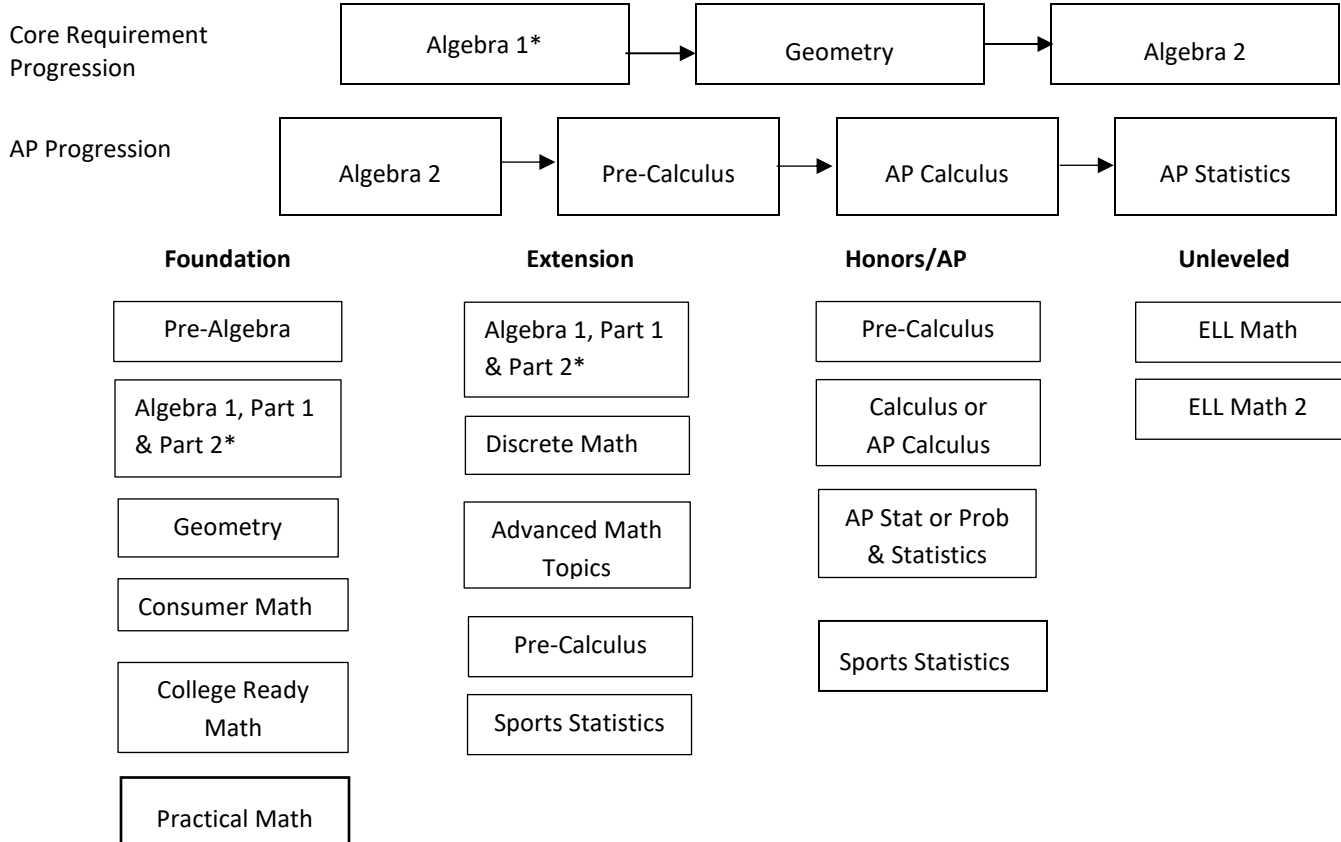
Core Requirement Progression

Algebra 1*

Geometry

Algebra 2

AP Progression

Algebra 2

Pre-Calculus

AP Calculus

AP Statistics

**Foundation**

Pre-Algebra

Algebra 1, Part 1 & Part 2*

Geometry

Consumer Math

College Ready Math

Practical Math

**Extension**

Algebra 1, Part 1 & Part 2*

Discrete Math

Advanced Math Topics

Pre-Calculus

Sports Statistics

**Honors/AP**

Pre-Calculus

Calculus or AP Calculus

AP Stat or Prob & Statistics

Sports Statistics

**Unleveled**

ELL Math

ELL Math 2